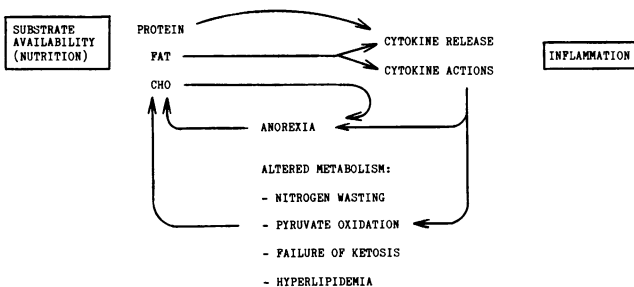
SUBSTRATE AVAILABILITY (NUTRITION)

PROTEIN

FAT

CHO

CYTOKINE RELEASE

CYTOKINE ACTIONS

INFLAMMATION

ANOREXIA

ALTERED METABOLISM:

- NITROGEN WASTING

- PYRUVATE OXIDATION

- FAILURE OF KETOSIS

- HYPERLIPIDEMIA